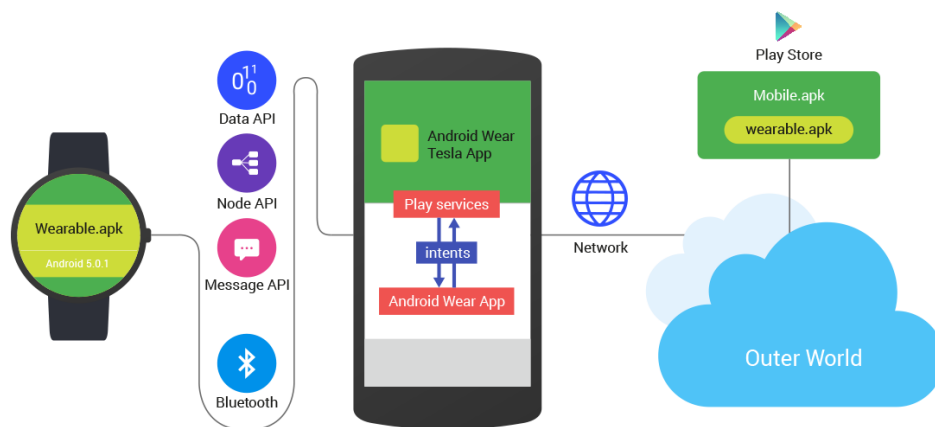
Wearable.apk
Android 5.0.1

$0^{1}_{0}{}^{1}$
Data API
Node API
Message API
Bluetooth

Android Wear Tesla App
Play services
intents
Android Wear App

Network

Play Store
Mobile.apk
wearable.apk

Outer World